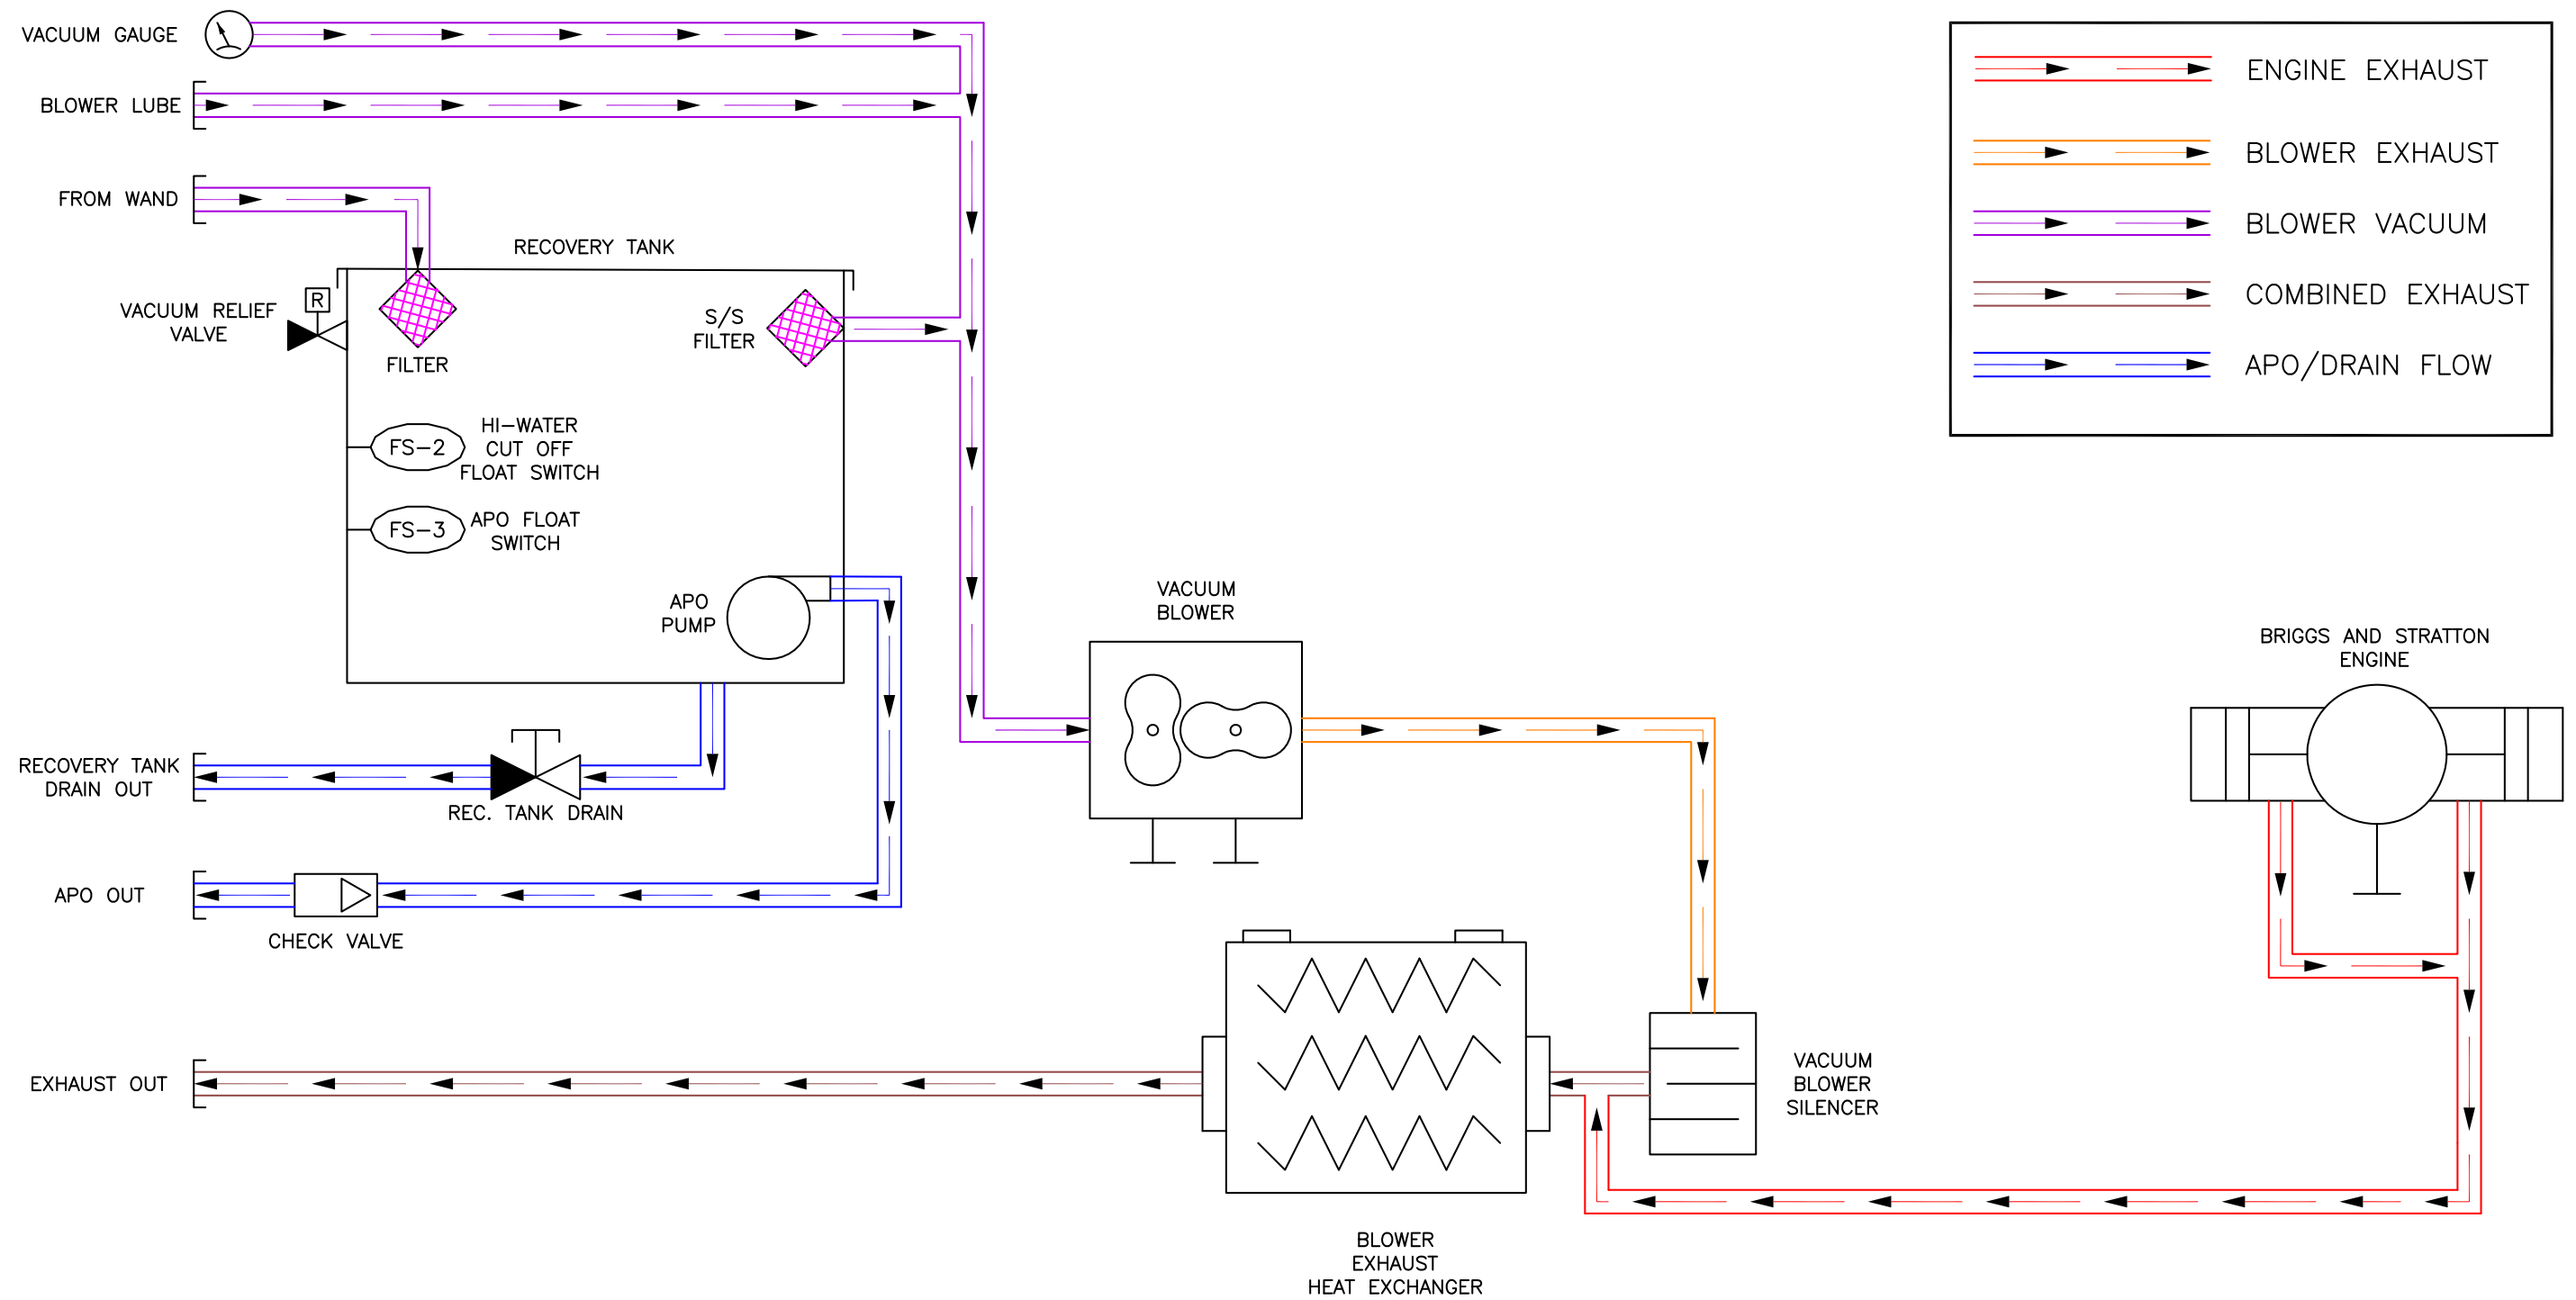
VACUUM GAUGE

BLOWER LUBE

FROM WAND

RECOVERY TANK

VACUUM RELIEF VALVE

R

FILTER

S/S FILTER

FS–2

HI–WATER CUT OFF FLOAT SWITCH

FS–3

APO FLOAT SWITCH

APO PUMP

RECOVERY TANK DRAIN OUT

REC. TANK DRAIN

APO OUT

CHECK VALVE

EXHAUST OUT

ENGINE EXHAUST

BLOWER EXHAUST

BLOWER VACUUM

COMBINED EXHAUST

APO/DRAIN FLOW

VACUUM BLOWER

BRIGGS AND STRATTON ENGINE

VACUUM BLOWER SILENCER

BLOWER EXHAUST HEAT EXCHANGER